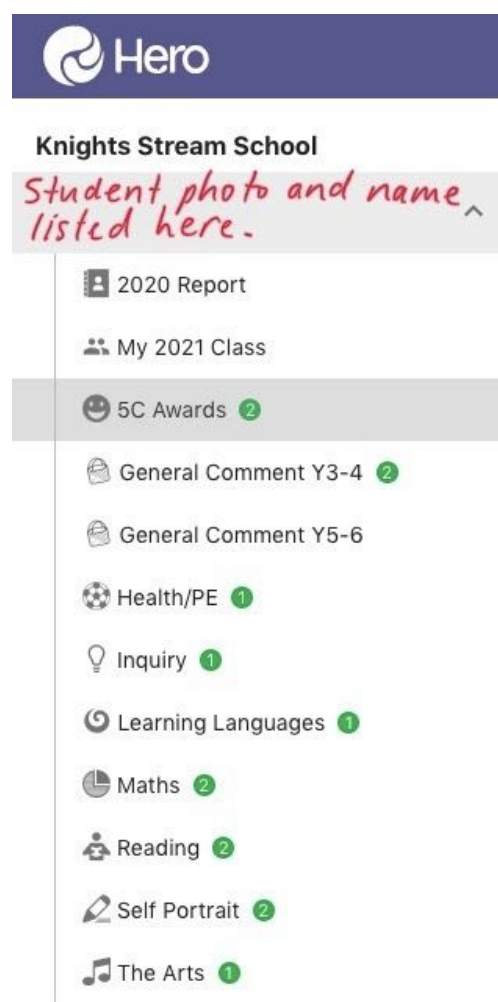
Hero

Knights Stream School

Student photo and name listed here.

2020 Report

My 2021 Class

5C Awards 2

General Comment Y3-4 2

General Comment Y5-6

Health/PE 1

Inquiry 1

Learning Languages 1

Maths 2

Reading 2

Self Portrait 2

The Arts 1